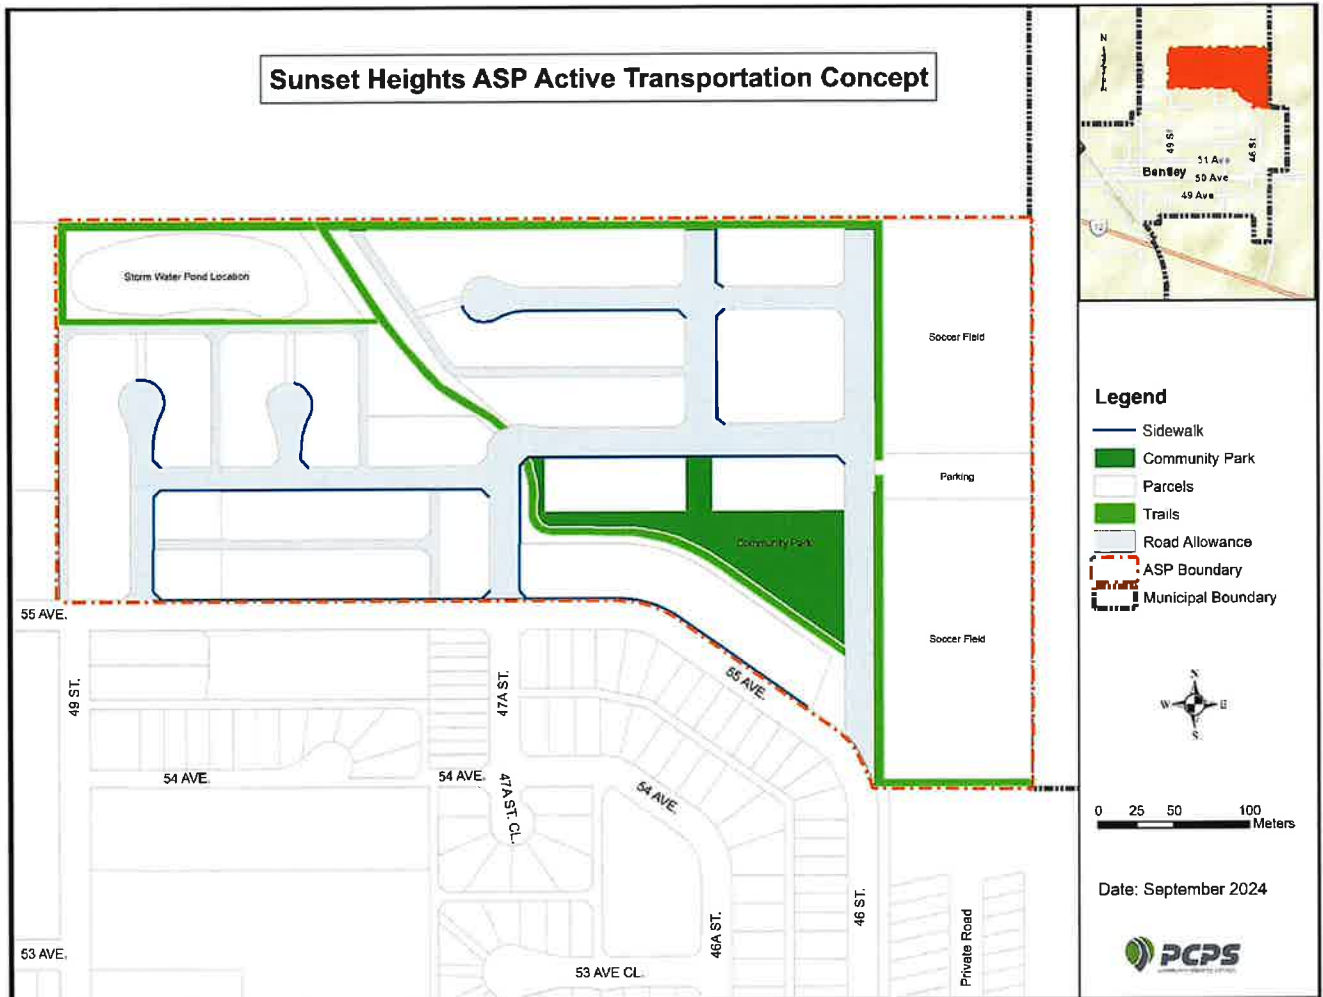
Sunset Heights ASP Active Transportation Concept

Storm Water Pond Location

Soccer Field

Parking

Community Park

Soccer Field

55 AVE.

49 ST.

47A ST.

55 AVE.

54 AVE.

54 AVE.

47A ST. CL.

54 AVE.

46A ST.

46 ST.

Private Road

53 AVE.

53 AVE CL.

N

49 St

51 Ave

46 St

Bentley

50 Ave

49 Ave

12

Legend

Sidewalk

Community Park

Parcels

Trails

Road Allowance

ASP Boundary

Municipal Boundary

N

W

E

S

0 25 50 100 Meters

Date: September 2024

PCPS